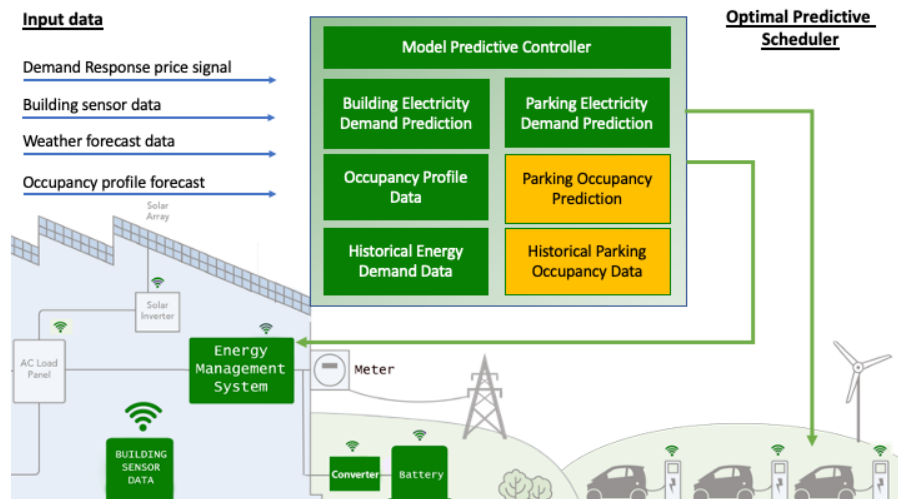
Input data

Demand Response price signal

Building sensor data

Weather forecast data

Occupancy profile forecast

Model Predictive Controller

Building Electricity Demand Prediction

Parking Electricity Demand Prediction

Occupancy Profile Data

Parking Occupancy Prediction

Historical Energy Demand Data

Historical Parking Occupancy Data

Optimal Predictive Scheduler

Solar Array

Solar Inverter

AC Load Panel

Energy Management System

Meter

BUILDING SENSOR DATA

Converter

Battery